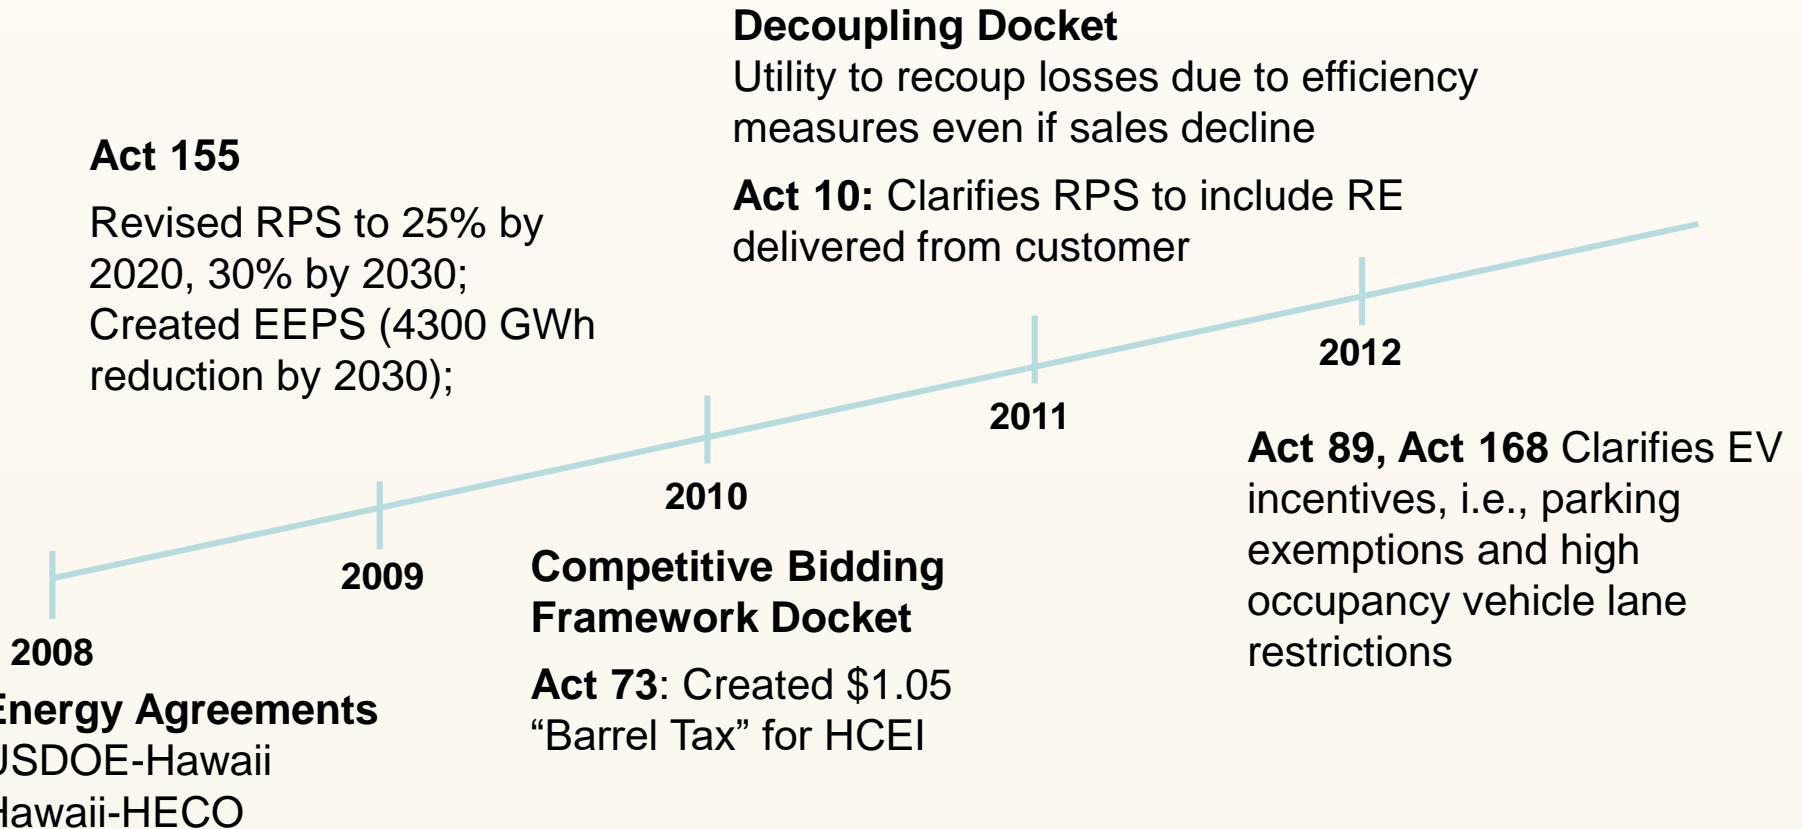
Decoupling Docket
Utility to recoup losses due to efficiency measures even if sales decline

Act 10: Clarifies RPS to include RE delivered from customer

Act 155

Revised RPS to 25% by 2020, 30% by 2030; Created EEPS (4300 GWh reduction by 2030);

2012

2011

Act 89, Act 168 Clarifies EV incentives, i.e., parking exemptions and high occupancy vehicle lane restrictions

2010

2009

Competitive Bidding Framework Docket

Act 73: Created $1.05 “Barrel Tax” for HCEI

2008

nergy Agreements
JSDOE-Hawaii
Hawaii-HECO